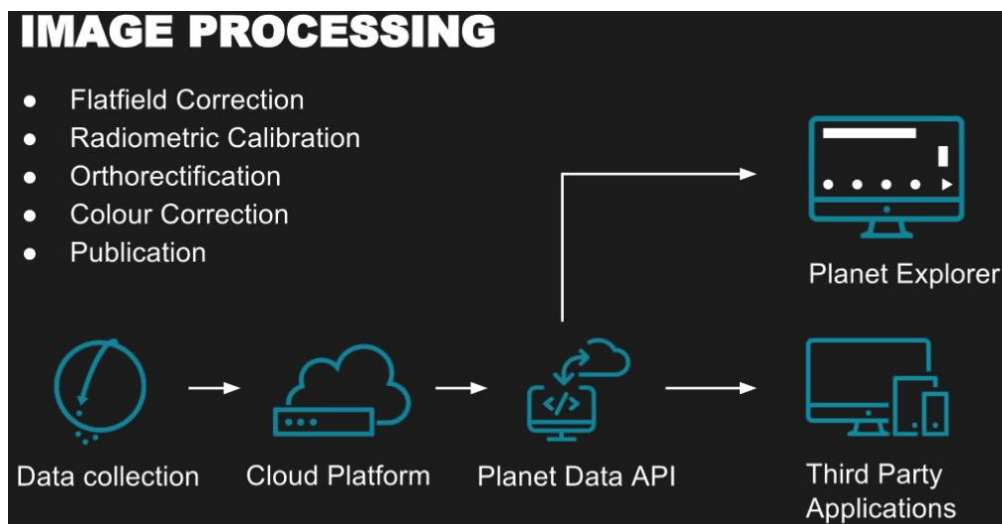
IMAGE PROCESSING

- Flatfield Correction
- Radiometric Calibration
- Orthorectification
- Colour Correction
- Publication

Planet Explorer

Data collection

Cloud Platform

</>

Planet Data API

Third Party Applications